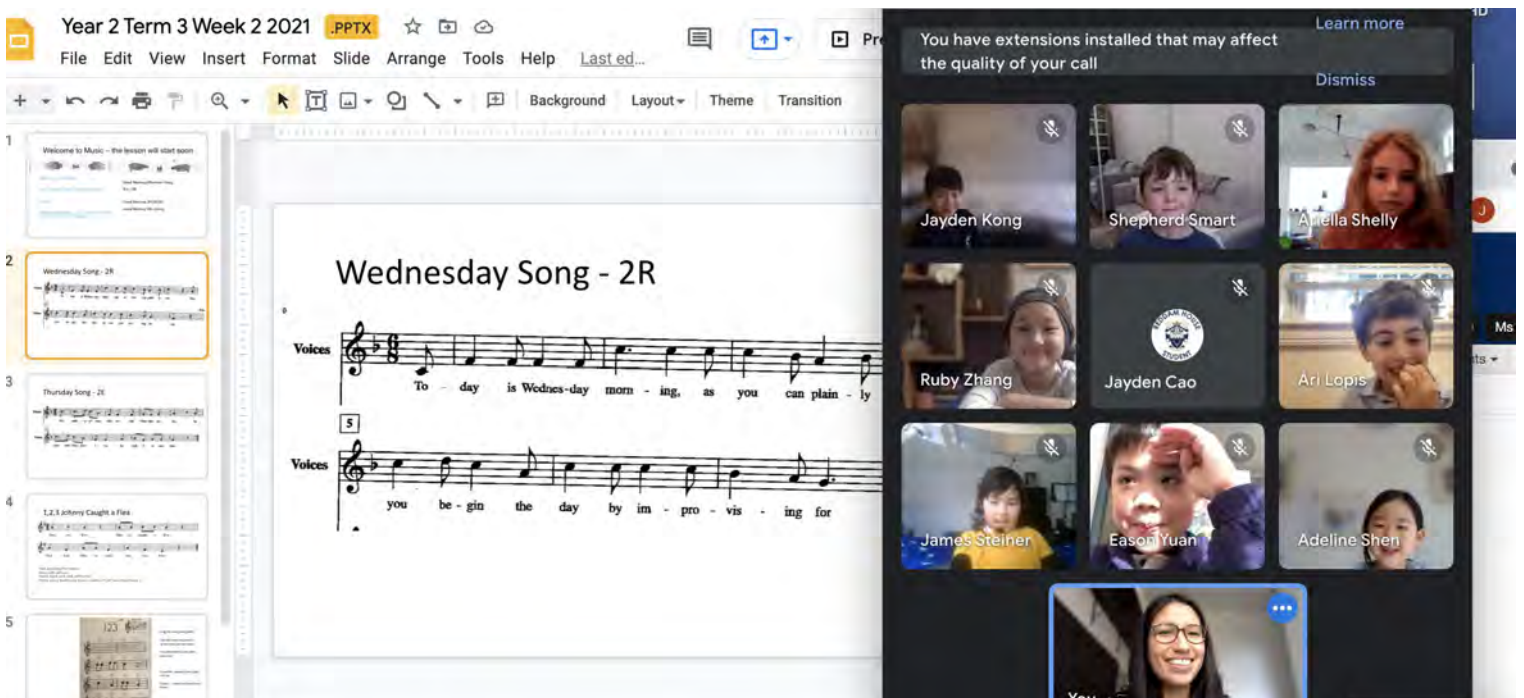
Year 2 Term 3 Week 2 2021 .PPTX

File Edit View Insert Format Slide Arrange Tools Help Last ed...

Background Layout Theme Transition

1
Welcome to Music – the lesson will start soon

2
Wednesday Song - 2R

3
Thursday Song - 2E

4
1,2,3 Johnny Caught a Flea

5

Wednesday Song - 2R

Voices
To - day is Wednes-day morn - ing, as you can plain - ly

5
Voices
you be - gin the day by im - pro - vis - ing for

You have extensions installed that may affect the quality of your call

Learn more

Dismiss

Jayden Kong
Shepherd Smart
Ariella Shelly
Ruby Zhang
Jayden Cao
Ari Lopis
James Steiner
Eason Yuan
Adeline Shen
You

Ms